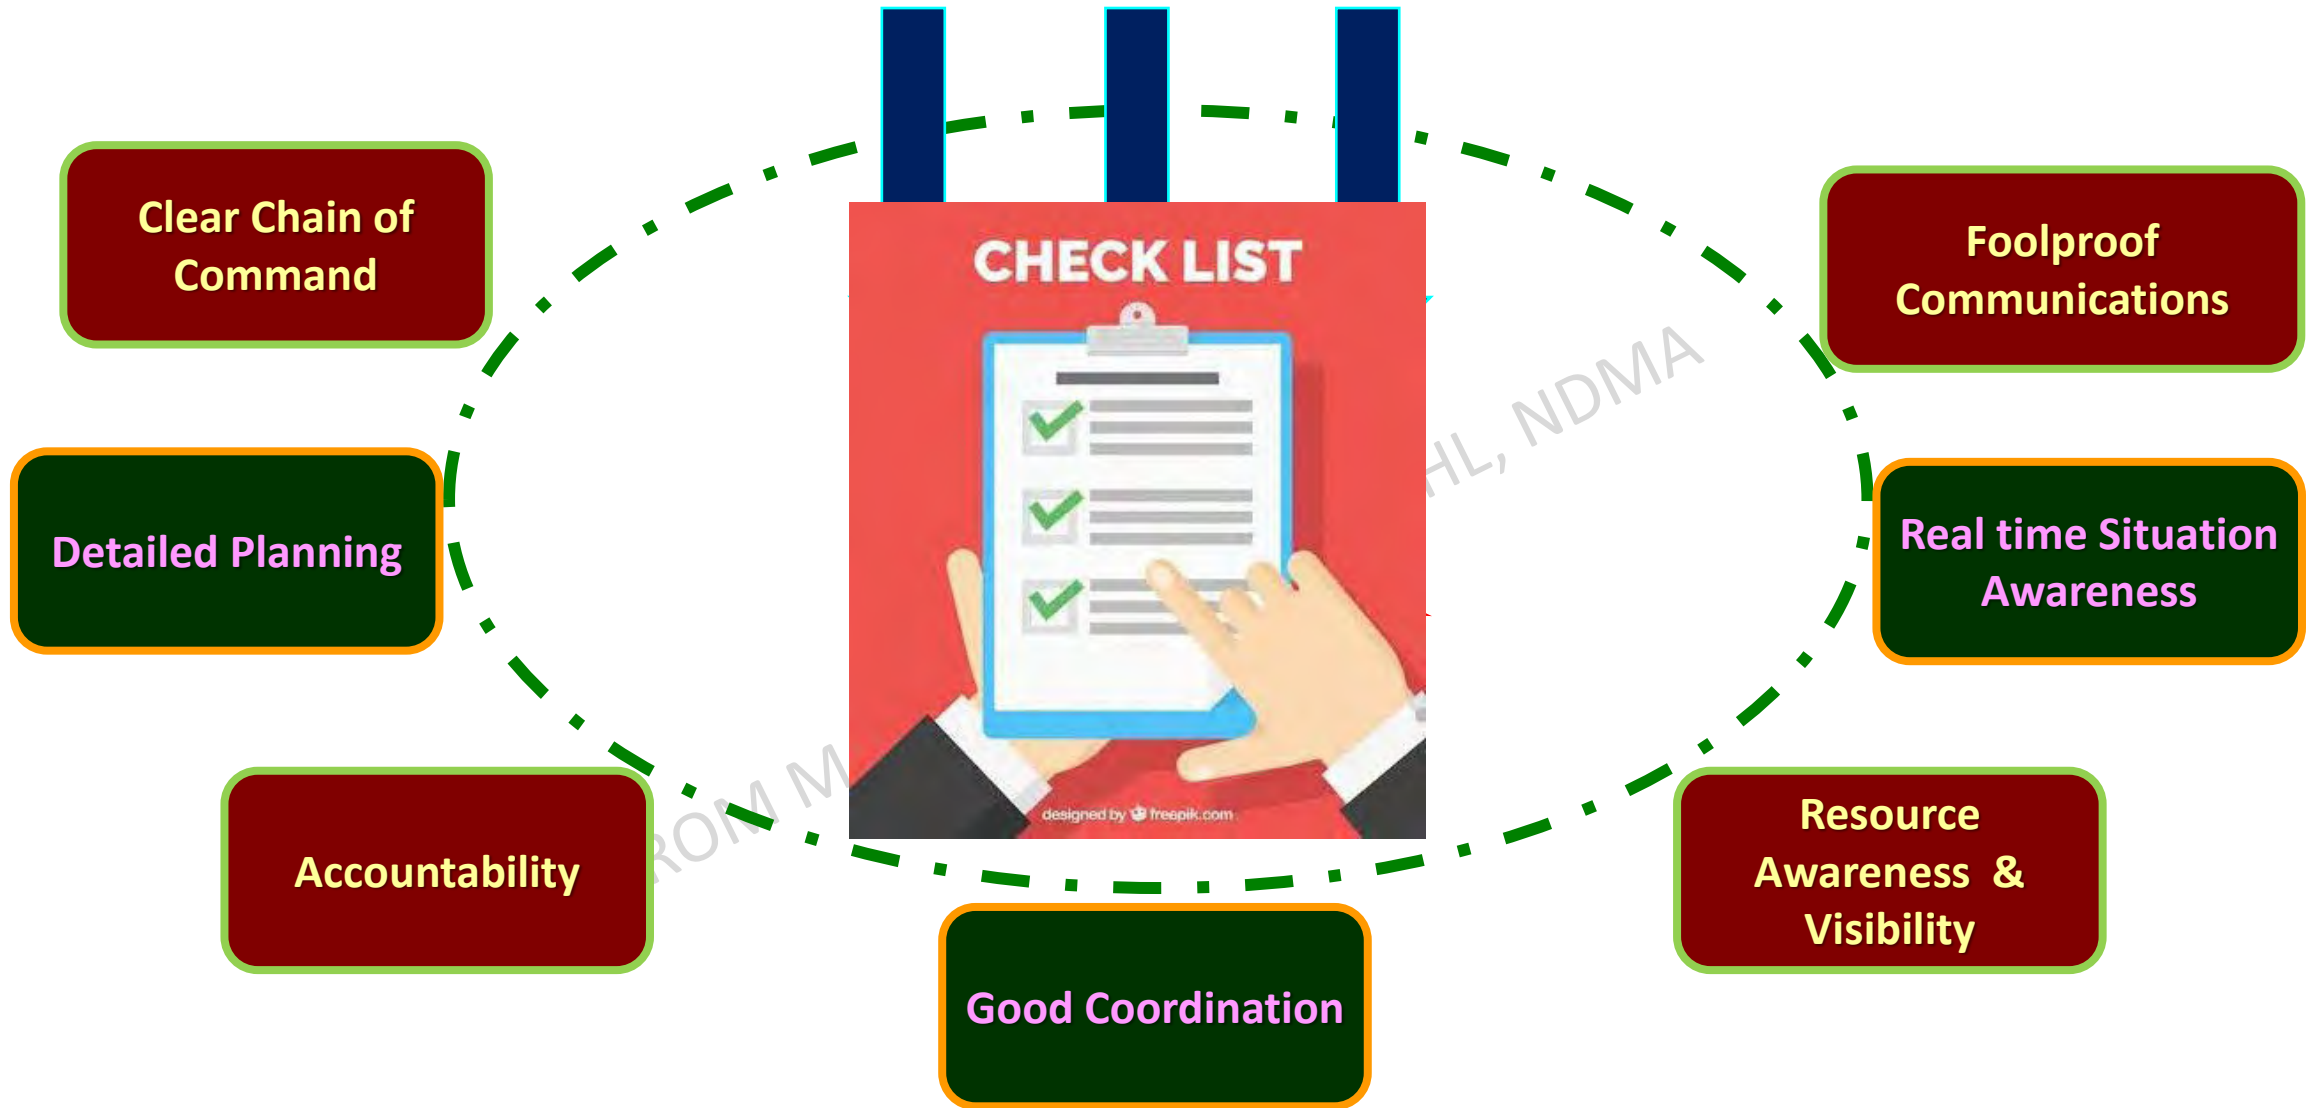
Clear Chain of Command

CHECK LIST

designed by freepik.com

Foolproof Communications

Detailed Planning

Real time Situation Awareness

ROM M

HL, NDMA

Accountability

Resource Awareness & Visibility

Good Coordination